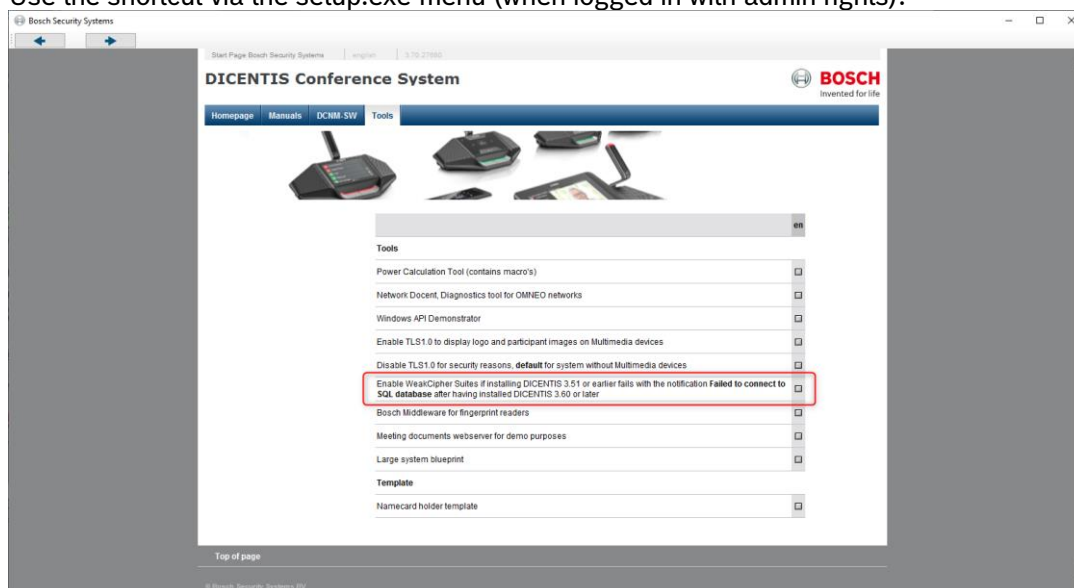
Use the shortcut via the setup.exe menu (when logged in with admin rights):

Bosch Security Systems

Start Page Bosch Security Systems | english | 3.70.27000

DICENTIS Conference System

BOSCH
Invented for life

Homepage | Manuals | DCNM-SW | Tools

| | en |
|---|---|
| **Tools** | |
| Power Calculation Tool (contains macro's) | |
| Network Docent, Diagnostics tool for OMNEO networks | |
| Windows API Demonstrator | |
| Enable TLS1.0 to display logo and participant images on Multimedia devices | |
| Disable TLS1.0 for security reasons, **default** for system without Multimedia devices | |
| Enable WeakCipher Suites if installing DICENTIS 3.51 or earlier fails with the notification **Failed to connect to SQL database** after having installed DICENTIS 3.60 or later | |
| Bosch Middleware for fingerprint readers | |
| Meeting documents webserver for demo purposes | |
| Large system blueprint | |
| **Template** | |
| Namecard holder template | |

Top of page

© Bosch Security Systems BV